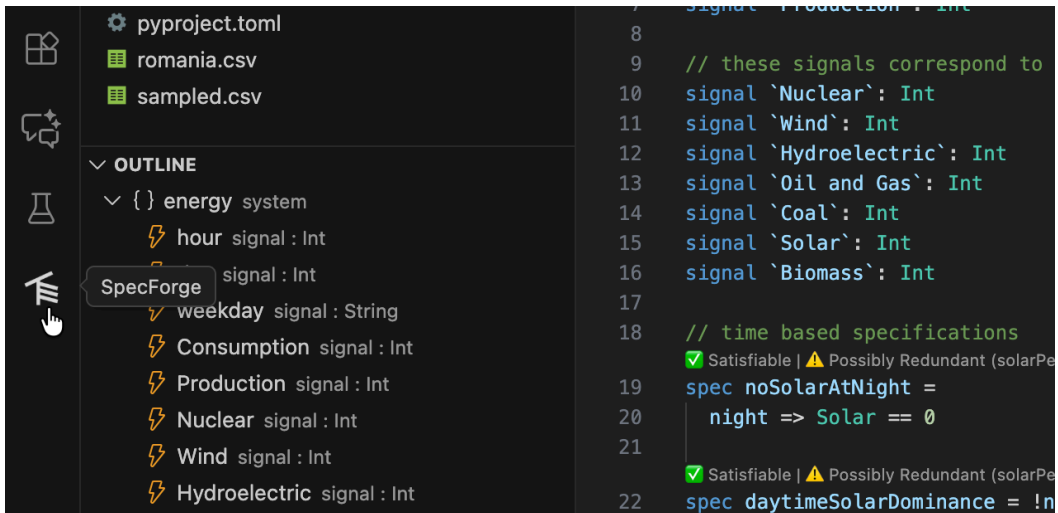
pyproject.toml
romania.csv
sampled.csv

OUTLINE
{ } energy system
hour signal : Int
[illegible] signal : Int
SpecForge
weekday signal : String
Consumption signal : Int
Production signal : Int
Nuclear signal : Int
Wind signal : Int
Hydroelectric signal : Int

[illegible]
8
9 // these signals correspond to
10 signal `Nuclear`: Int
11 signal `Wind`: Int
12 signal `Hydroelectric`: Int
13 signal `Oil and Gas`: Int
14 signal `Coal`: Int
15 signal `Solar`: Int
16 signal `Biomass`: Int
17
18 // time based specifications
✅ Satisfiable | ⚠ Possibly Redundant (solarPe
19 spec noSolarAtNight =
20 night => Solar == 0
21
✅ Satisfiable | ⚠ Possibly Redundant (solarPe
22 spec daytimeSolarDominance = !n